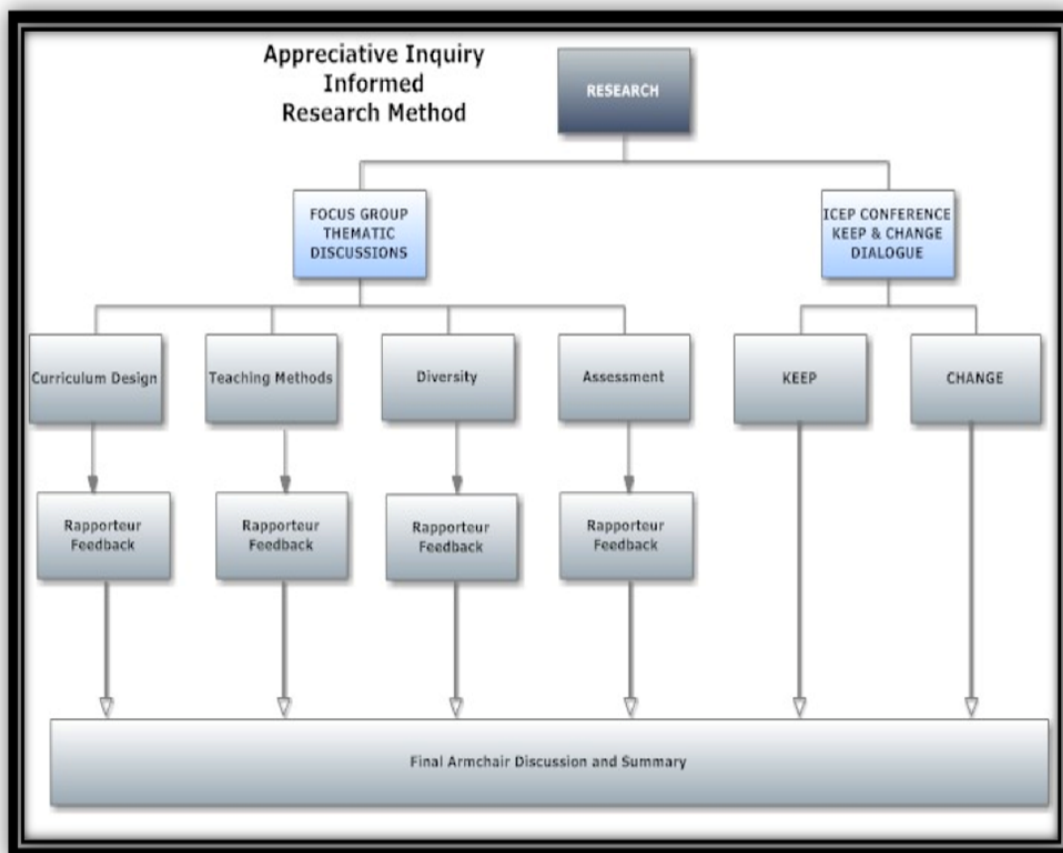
Appreciative Inquiry Informed Research Method

RESEARCH

FOCUS GROUP THEMATIC DISCUSSIONS

ICEP CONFERENCE KEEP & CHANGE DIALOGUE

Curriculum Design

Teaching Methods

Diversity

Assessment

KEEP

CHANGE

Rapporteur Feedback

Rapporteur Feedback

Rapporteur Feedback

Rapporteur Feedback

Final Armchair Discussion and Summary